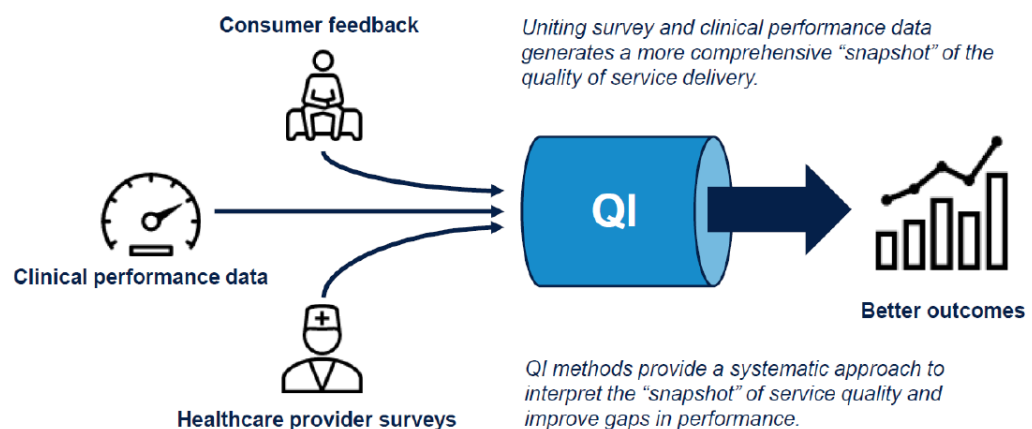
Consumer feedback

Uniting survey and clinical performance data generates a more comprehensive "snapshot" of the quality of service delivery.

Clinical performance data

QI

Better outcomes

Healthcare provider surveys

QI methods provide a systematic approach to interpret the "snapshot" of service quality and improve gaps in performance.